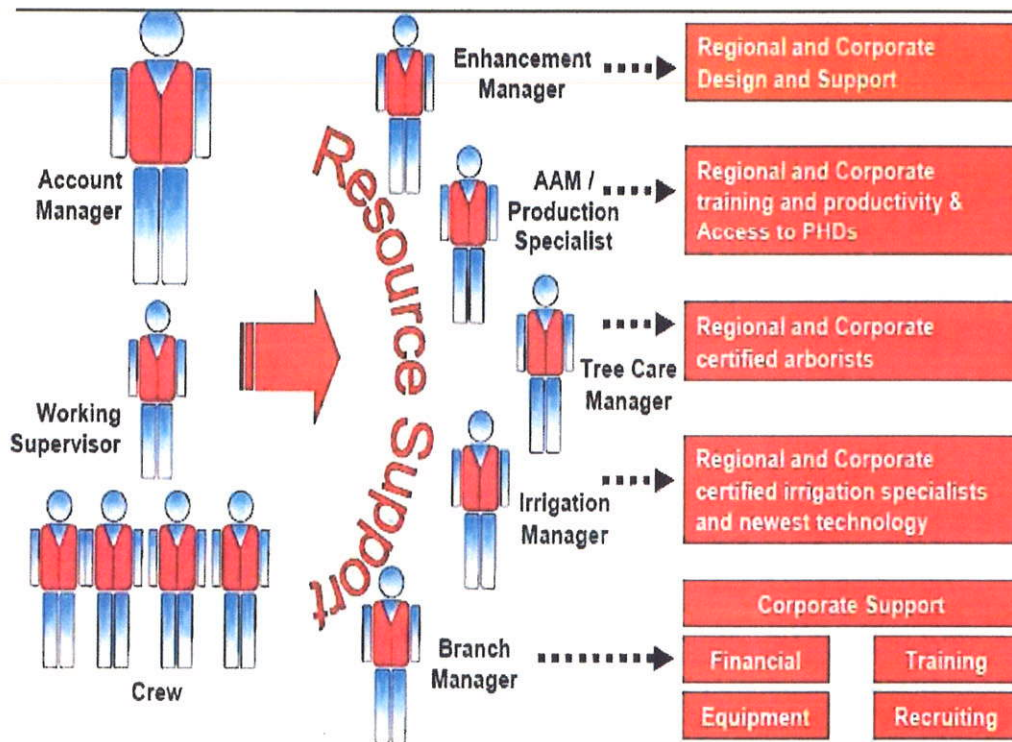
Account Manager

Working Supervisor

Crew

Resource Support

Enhancement Manager

Regional and Corporate Design and Support

AAM / Production Specialist

Regional and Corporate training and productivity & Access to PHDs

Tree Care Manager

Regional and Corporate certified arborists

Irrigation Manager

Regional and Corporate certified irrigation specialists and newest technology

Branch Manager

Corporate Support

Financial

Training

Equipment

Recruiting